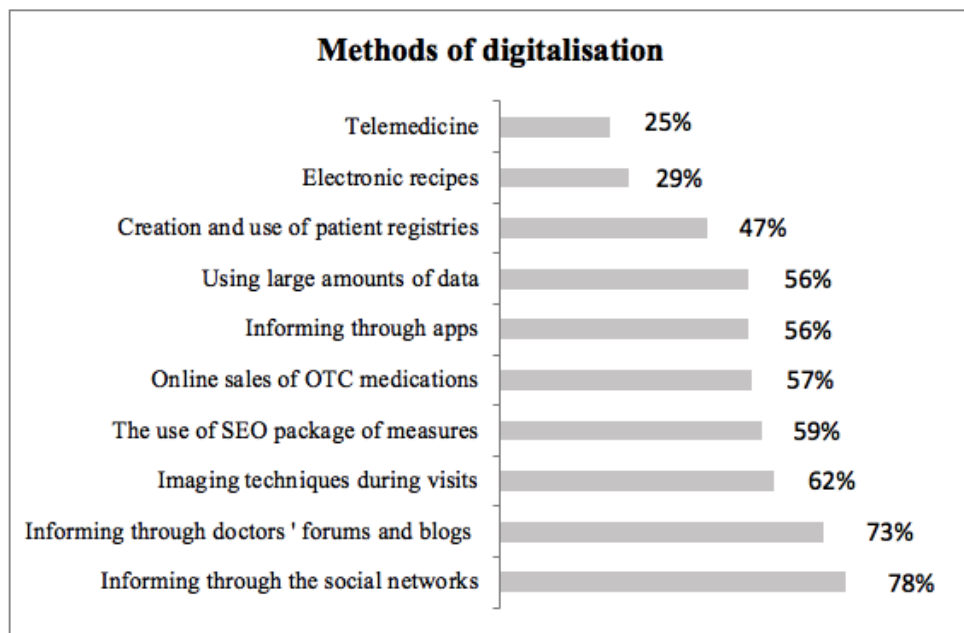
Methods of digitalisation

| | |
|---|---|
| Telemedicine | 25% |
| Electronic recipes | 29% |
| Creation and use of patient registries | 47% |
| Using large amounts of data | 56% |
| Informing through apps | 56% |
| Online sales of OTC medications | 57% |
| The use of SEO package of measures | 59% |
| Imaging techniques during visits | 62% |
| Informing through doctors ' forums and blogs | 73% |
| Informing through the social networks | 78% |